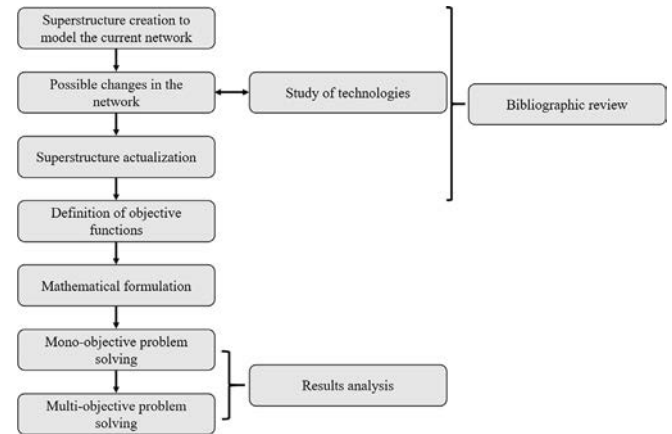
Superstructure creation to model the current network

Possible changes in the network

Study of technologies

Bibliographic review

Superstructure actualization

Definition of objective functions

Mathematical formulation

Mono-objective problem solving

Results analysis

Multi-objective problem solving